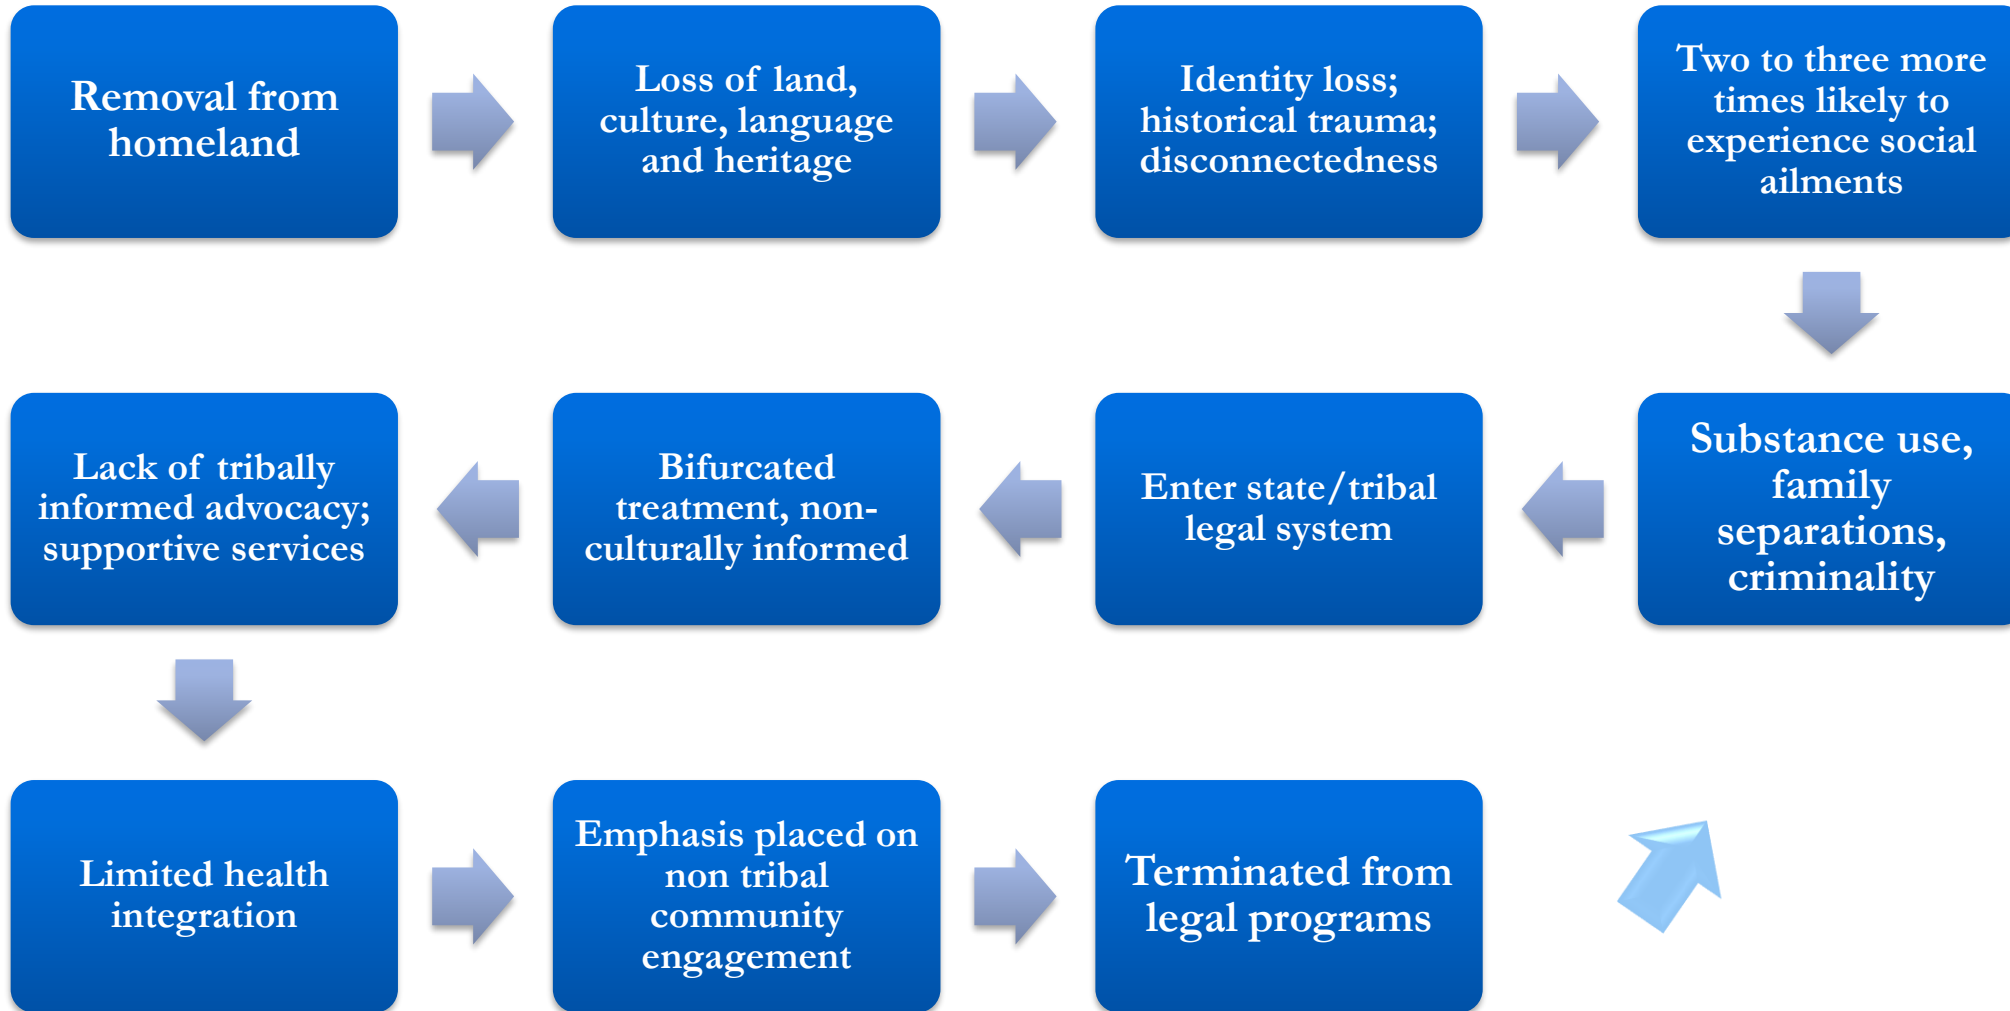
Removal from homeland

Loss of land, culture, language and heritage

Identity loss; historical trauma; disconnectedness

Two to three more times likely to experience social ailments

Substance use, family separations, criminality

Enter state/tribal legal system

Bifurcated treatment, non-culturally informed

Lack of tribally informed advocacy; supportive services

Limited health integration

Emphasis placed on non tribal community engagement

Terminated from legal programs